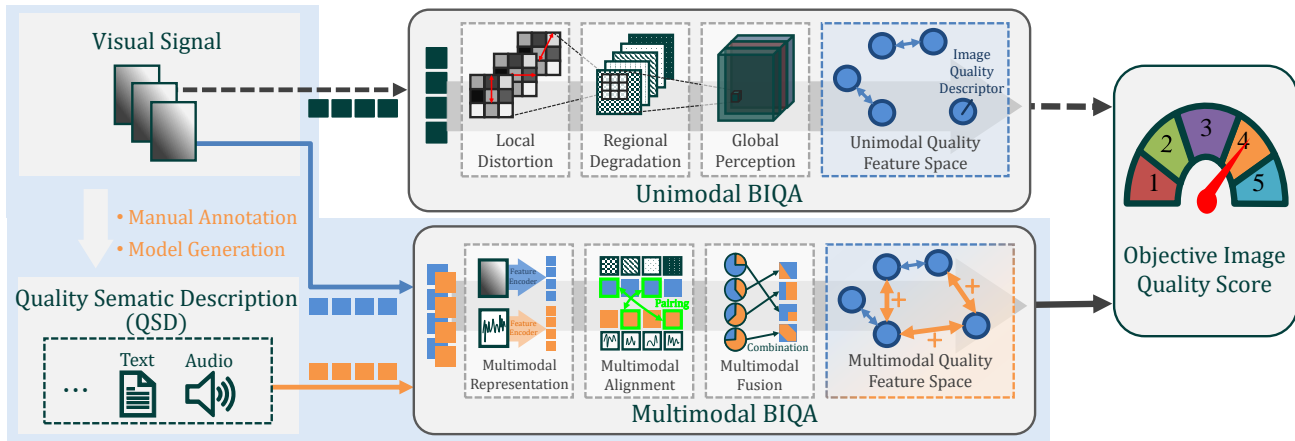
Visual Signal

• Manual Annotation
• Model Generation

Quality Sematic Description (QSD)

...

Text

Audio

Local Distortion

Regional Degradation

Global Perception

Image Quality Descriptor

Unimodal Quality Feature Space

Unimodal BIQA

Feature Encoder

Feature Encoder

Pairing

Combination

Multimodal Representation

Multimodal Alignment

Multimodal Fusion

Multimodal Quality Feature Space

Multimodal BIQA

1

2

3

4

5

Objective Image Quality Score